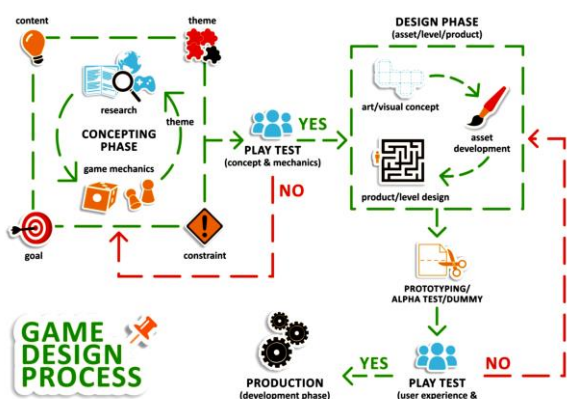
content

theme

research

CONCEPTING PHASE

theme

game mechanics

goal

constraint

PLAY TEST
(concept & mechanics)

YES

NO

DESIGN PHASE
(asset/level/product)

art/visual concept

asset development

product/level design

PROTOTYPING/
ALPHA TEST/DUMMY

GAME DESIGN PROCESS

PRODUCTION
(development phase)

YES

PLAY TEST
(user experience &

NO